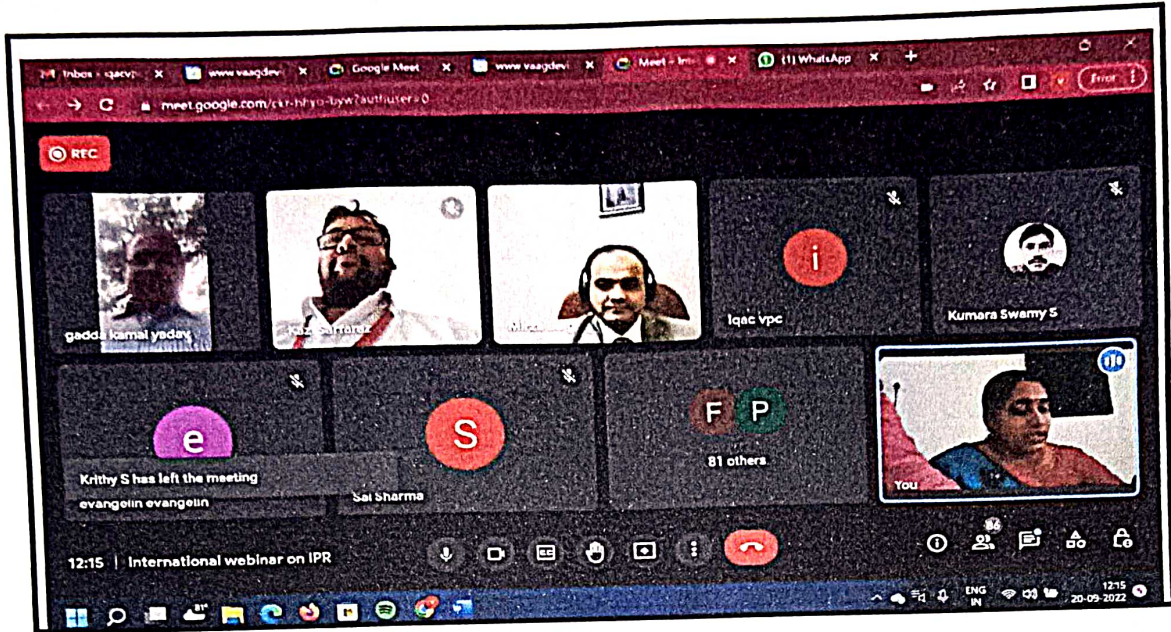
Inbox - iqacv | www.vaagdevi | Google Meet | www.vaagdevi | Meet - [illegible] | (1) WhatsApp

meet.google.com/ckr-hhyo-byw?authuser=0

Error

REC

gadda kamal yadav

Kazi Sarfaraz

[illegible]

i

Iqac vpc

Kumara Swamy S

e

Krithy S has left the meeting

evangelin evangelin

S

Sai Sharma

F P

81 others

You

12:15 | International webinar on IPR

84

ENG IN

12:15
20-09-2022